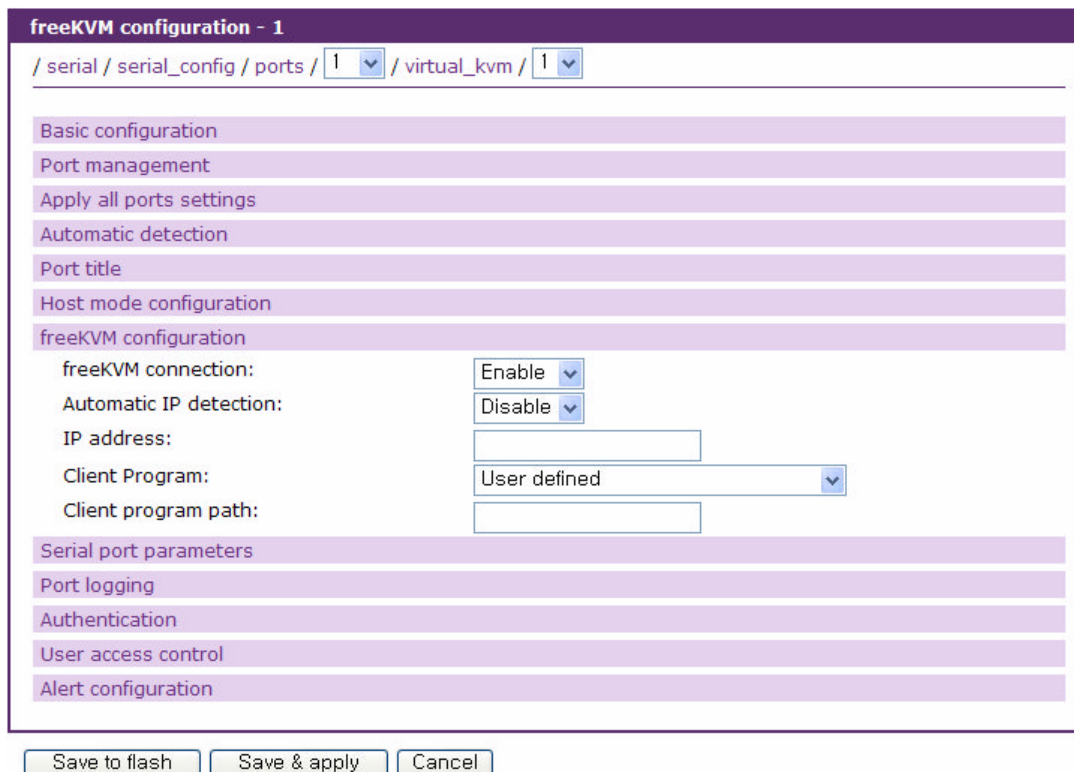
freeKVM configuration - 1

/ serial / serial_config / ports / 1 / virtual_kvm / 1

Basic configuration
Port management
Apply all ports settings
Automatic detection
Port title
Host mode configuration
freeKVM configuration

freeKVM connection: Enable
Automatic IP detection: Disable
IP address:
Client Program: User defined
Client program path:

Serial port parameters
Port logging
Authentication
User access control
Alert configuration

Save to flash | Save & apply | Cancel